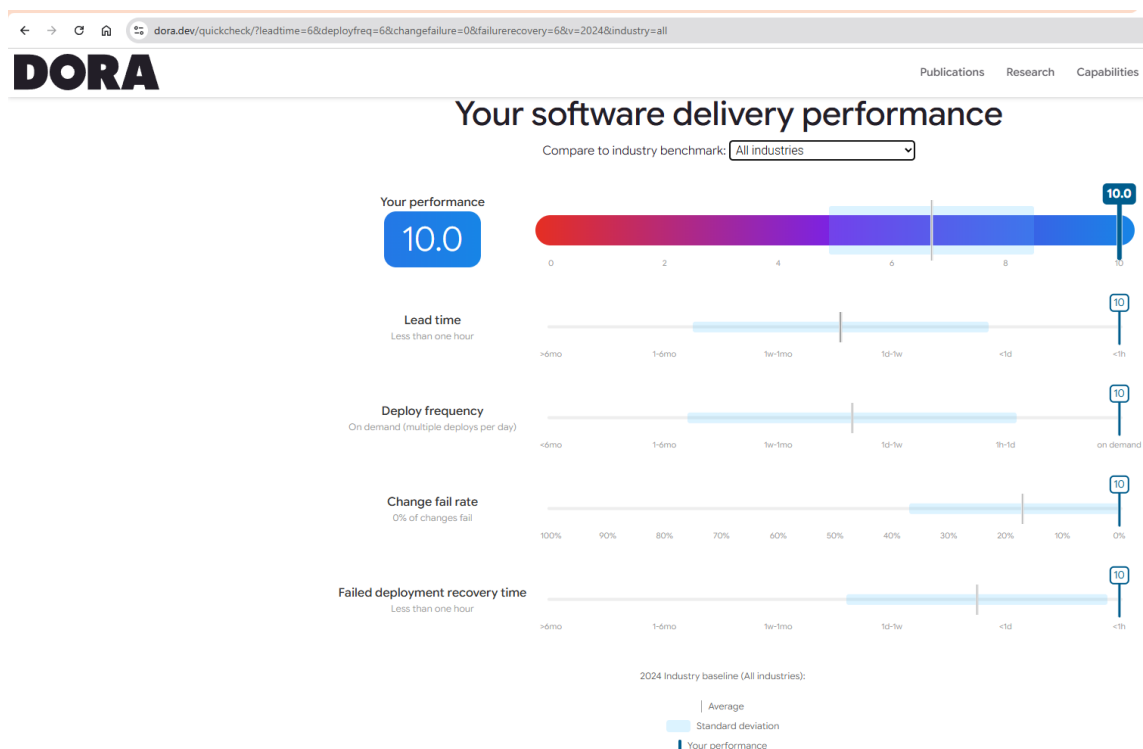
dora.dev/quickcheck/?leadtime=6&deployfreq=6&changefailure=0&failurerecovery=6&v=2024&industry=all

DORA

Publications Research Capabilities

Your software delivery performance

Compare to industry benchmark: All industries

Your performance
10.0

10.0

0 2 4 6 8 10

Lead time
Less than one hour

10

>6mo 1-6mo 1w-1mo 1d-1w <1d <1h

Deploy frequency
On demand (multiple deploys per day)

10

<6mo 1-6mo 1w-1mo 1d-1w 1h-1d on demand

Change fail rate
0% of changes fail

10

100% 90% 80% 70% 60% 50% 40% 30% 20% 10% 0%

Failed deployment recovery time
Less than one hour

10

>6mo 1-6mo 1w-1mo 1d-1w <1d <1h

2024 Industry baseline (All industries):

Average
Standard deviation
Your performance